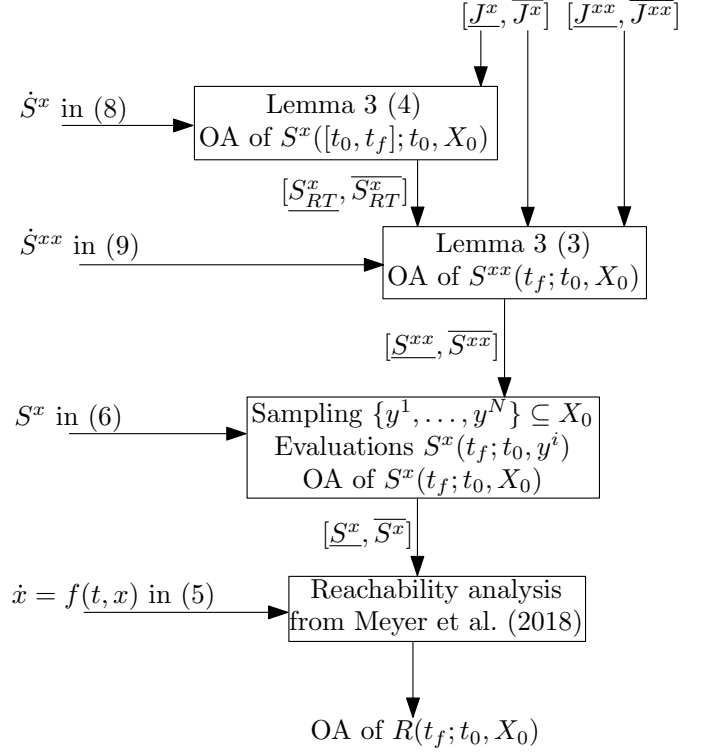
$[\underline{J^x}, \overline{J^x}]$ $[\underline{J^{xx}}, \overline{J^{xx}}]$

$\dot{S}^x$ in (8)

Lemma 3 (4)
OA of $S^x([t_0, t_f]; t_0, X_0)$

$[\underline{S^x_{RT}}, \overline{S^x_{RT}}]$

$\dot{S}^{xx}$ in (9)

Lemma 3 (3)
OA of $S^{xx}(t_f; t_0, X_0)$

$[\underline{S^{xx}}, \overline{S^{xx}}]$

$S^x$ in (6)

Sampling $\{y^1, \ldots, y^N\} \subseteq X_0$
Evaluations $S^x(t_f; t_0, y^i)$
OA of $S^x(t_f; t_0, X_0)$

$[\underline{S^x}, \overline{S^x}]$

$\dot{x} = f(t, x)$ in (5)

Reachability analysis
from Meyer et al. (2018)

OA of $R(t_f; t_0, X_0)$